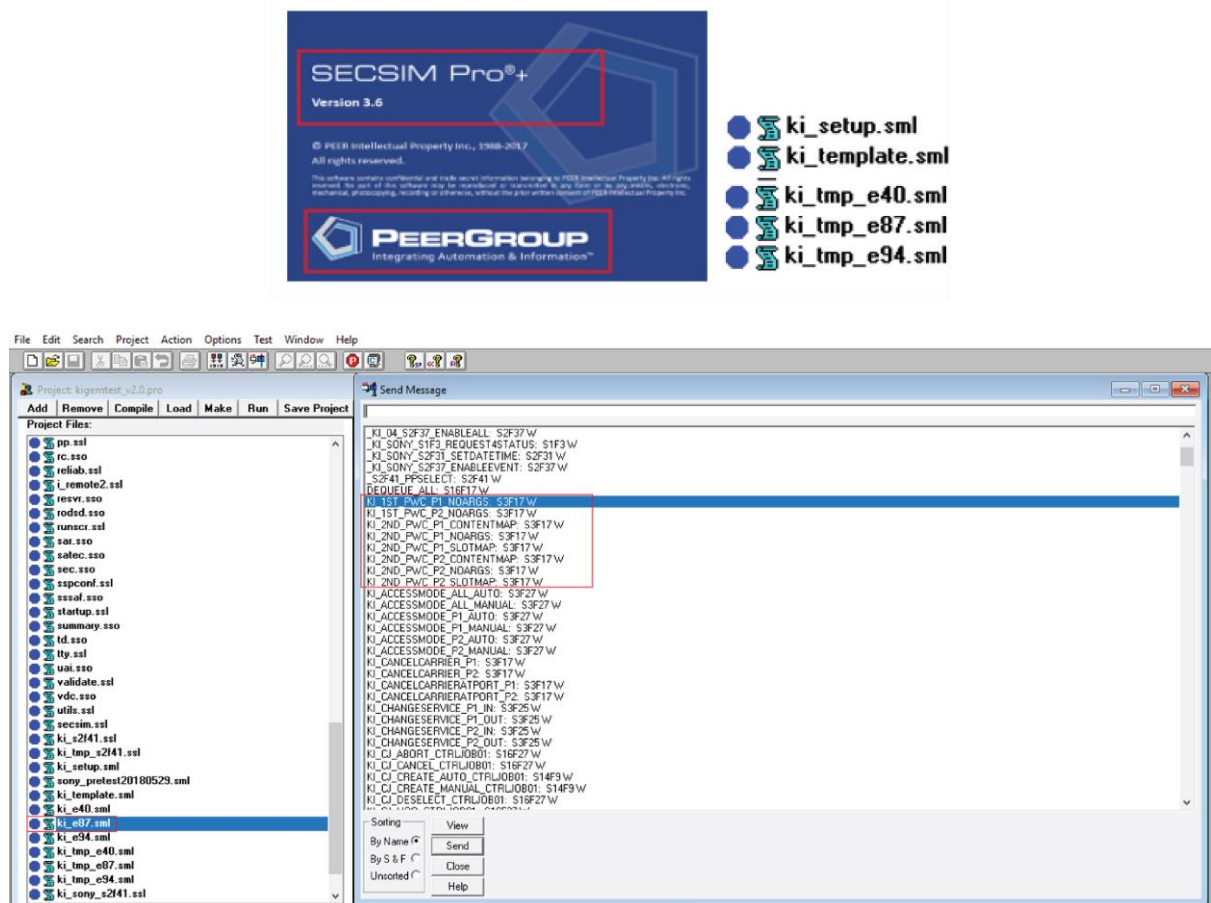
SECSIM Pro®+
Version 3.6

© PEER Intellectual Property Inc., 1988-2017
All rights reserved.

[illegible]

PEERGROUP
Integrating Automation & Information™

ki_setup.sml
ki_template.sml
ki_tmp_e40.sml
ki_tmp_e87.sml
ki_tmp_e94.sml

File Edit Search Project Action Options Test Window Help

Project: kigemtest_v2.0.pro
Add Remove Compile Load Make Run Save Project
Project Files:
pp.ssl
rc.sso
reliab.ssl
i_remote2.ssl
resvr.sso
rodsd.sso
runscr.ssl
sar.sso
satec.sso
sec.sso
sspconf.ssl
sssaf.sso
startup.ssl
summary.sso
td.sso
tty.ssl
uai.sso
validate.ssl
vdc.sso
utils.ssl
secsim.ssl
ki_s2f41.ssl
ki_tmp_s2f41.ssl
ki_setup.sml
sony_pretest20180529.sml
ki_template.sml
ki_e40.sml
ki_e87.sml
ki_e94.sml
ki_tmp_e40.sml
ki_tmp_e87.sml
ki_tmp_e94.sml
ki_sony_s2f41.ssl

Send Message
_KI_04_S2F37_ENABLEALL: S2F37 W
_KI_SONY_S1F3_REQUEST4STATUS: S1F3 W
_KI_SONY_S2F31_SETDATETIME: S2F31 W
_KI_SONY_S2F37_ENABLEEVENT: S2F37 W
_S2F41_PPSELECT: S2F41 W
DEQUEUE_ALL: S16F17 W
KI_1ST_PWC_P1_NOARGS: S3F17 W
KI_1ST_PWC_P2_NOARGS: S3F17 W
KI_2ND_PWC_P1_CONTENTMAP: S3F17 W
KI_2ND_PWC_P1_NOARGS: S3F17 W
KI_2ND_PWC_P1_SLOTMAP: S3F17 W
KI_2ND_PWC_P2_CONTENTMAP: S3F17 W
KI_2ND_PWC_P2_NOARGS: S3F17 W
KI_2ND_PWC_P2_SLOTMAP: S3F17 W
KI_ACCESSMODE_ALL_AUTO: S3F27 W
KI_ACCESSMODE_ALL_MANUAL: S3F27 W
KI_ACCESSMODE_P1_AUTO: S3F27 W
KI_ACCESSMODE_P1_MANUAL: S3F27 W
KI_ACCESSMODE_P2_AUTO: S3F27 W
KI_ACCESSMODE_P2_MANUAL: S3F27 W
KI_CANCELCARRIER_P1: S3F17 W
KI_CANCELCARRIER_P2: S3F17 W
KI_CANCELCARRIERATPORT_P1: S3F17 W
KI_CANCELCARRIERATPORT_P2: S3F17 W
KI_CHANGESERVICE_P1_IN: S3F25 W
KI_CHANGESERVICE_P1_OUT: S3F25 W
KI_CHANGESERVICE_P2_IN: S3F25 W
KI_CHANGESERVICE_P2_OUT: S3F25 W
KI_CJ_ABORT_CTRLJOB01: S16F27 W
KI_CJ_CANCEL_CTRLJOB01: S16F27 W
KI_CJ_CREATE_AUTO_CTRLJOB01: S14F9 W
KI_CJ_CREATE_MANUAL_CTRLJOB01: S14F9 W
KI_CJ_DESELECT_CTRLJOB01: S16F27 W
Sorting
By Name
By S & F
Unsorted
View
Send
Close
Help